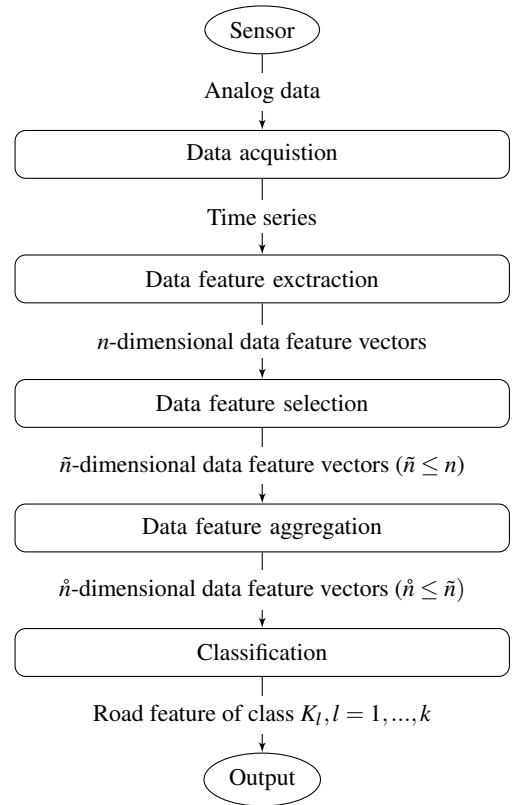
Sensor

Analog data

Data acquistion

Time series

Data feature exctraction

$n$-dimensional data feature vectors

Data feature selection

$\tilde{n}$-dimensional data feature vectors ($\tilde{n} \leq n$)

Data feature aggregation

$\mathring{n}$-dimensional data feature vectors ($\mathring{n} \leq \tilde{n}$)

Classification

Road feature of class $K_l, l = 1, ..., k$

Output